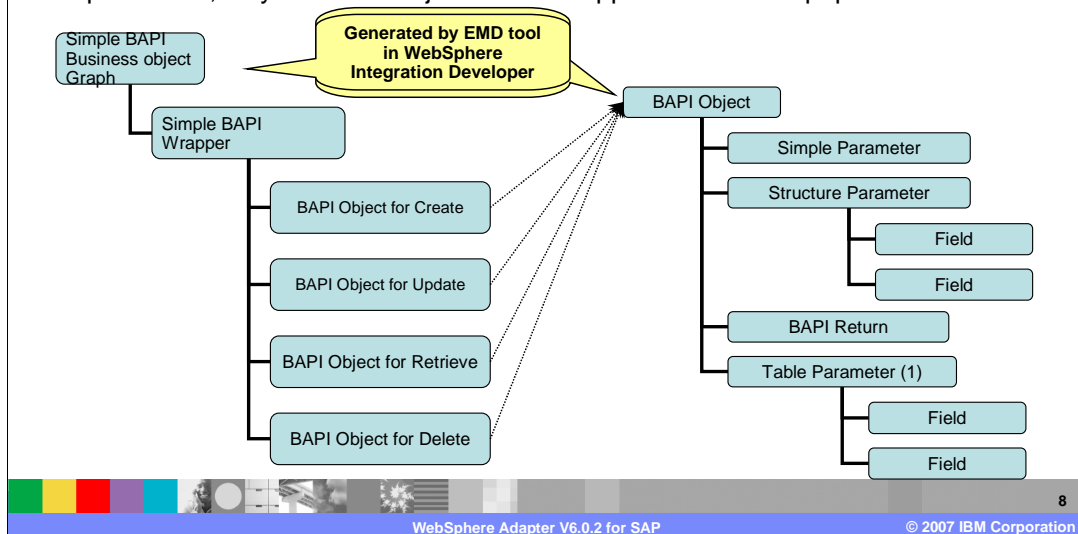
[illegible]

Generated by EMD tool in WebSphere Integration Developer

Simple BAPI Business object Graph

Simple BAPI Wrapper

BAPI Object for Create

BAPI Object for Update

BAPI Object for Retrieve

BAPI Object for Delete

BAPI Object

Simple Parameter

Structure Parameter

Field

Field

BAPI Return

Table Parameter (1)

Field

Field

8

WebSphere Adapter V6.0.2 for SAP

© 2007 IBM Corporation